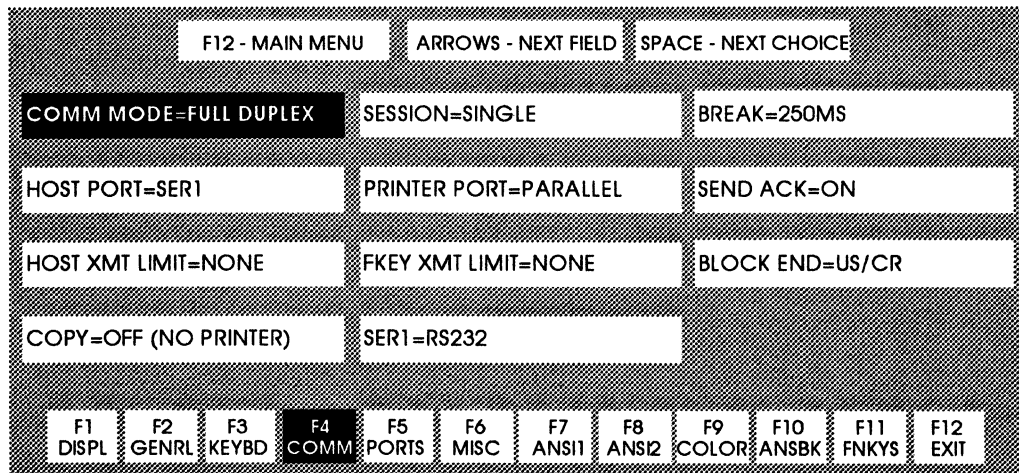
F12 - MAIN MENU

ARROWS - NEXT FIELD

SPACE - NEXT CHOICE

COMM MODE=FULL DUPLEX

SESSION=SINGLE

BREAK=250MS

HOST PORT=SER1

PRINTER PORT=PARALLEL

SEND ACK=ON

HOST XMT LIMIT=NONE

FKEY XMT LIMIT=NONE

BLOCK END=US/CR

COPY=OFF (NO PRINTER)

SER1=RS232

F1 DISPL

F2 GENRL

F3 KEYBD

F4 COMM

F5 PORTS

F6 MISC

F7 ANSI1

F8 ANSI2

F9 COLOR

F10 ANSBK

F11 FNKYS

F12 EXIT